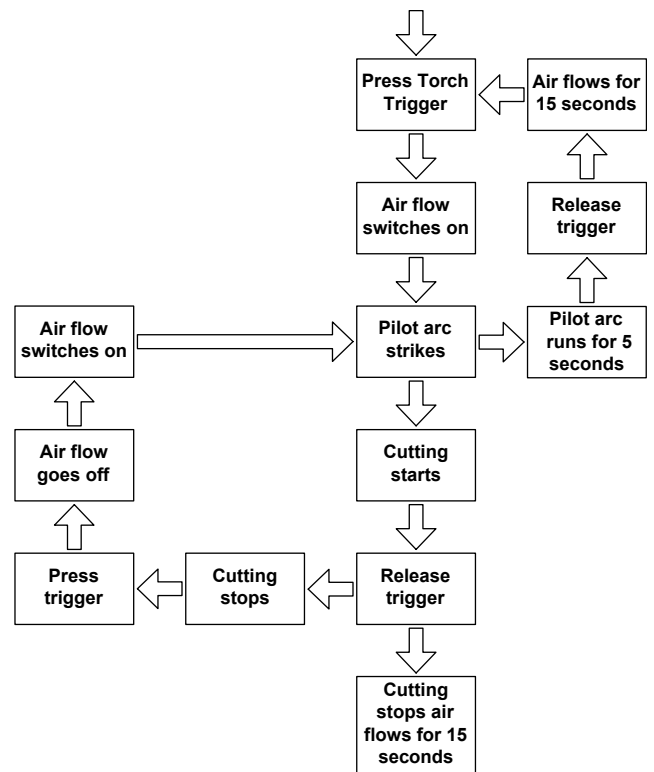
Press Torch Trigger

Air flows for 15 seconds

Air flow switches on

Release trigger

Air flow switches on

Pilot arc strikes

Pilot arc runs for 5 seconds

Air flow goes off

Cutting starts

Press trigger

Cutting stops

Release trigger

Cutting stops air flows for 15 seconds